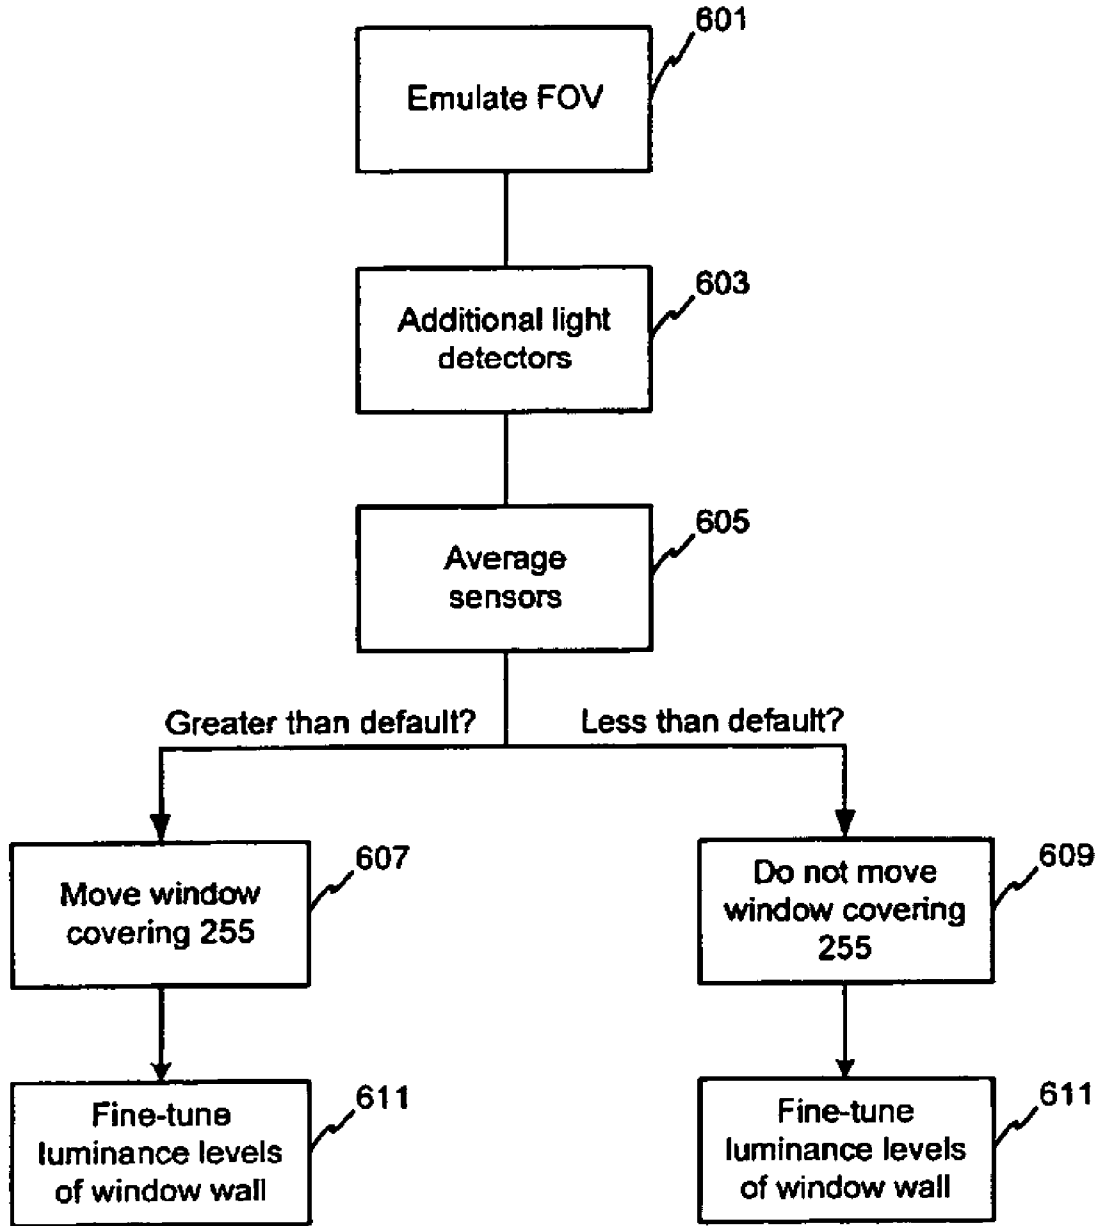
601
Emulate FOV

603
Additional light detectors

605
Average sensors

Greater than default?
Less than default?

607
Move window covering 255

609
Do not move window covering 255

611
Fine-tune luminance levels of window wall

611
Fine-tune luminance levels of window wall